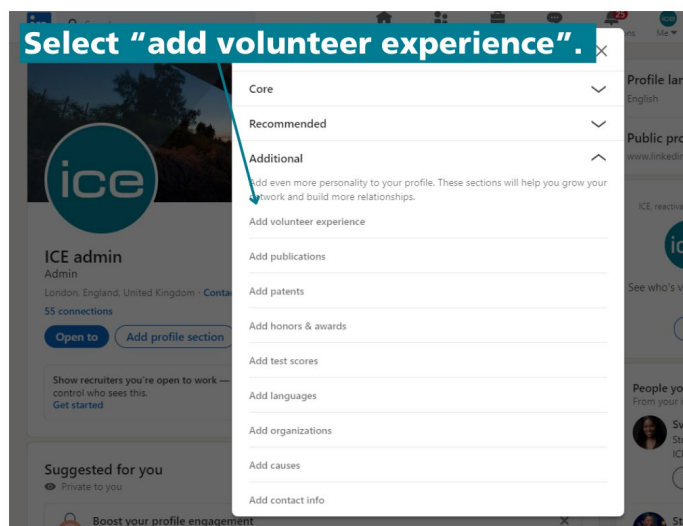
Select “add volunteer experience”.

Core

Recommended

Additional

Add even more personality to your profile. These sections will help you grow your network and build more relationships.

Add volunteer experience

Add publications

Add patents

Add honors & awards

Add test scores

Add languages

Add organizations

Add causes

Add contact info

ice

ICE admin
Admin
London, England, United Kingdom · Conta
55 connections

Open to
Add profile section

Show recruiters you're open to work — control who sees this.
Get started

Suggested for you
Private to you

Boost your profile engagement

Profile lan
English

Public pro
www.linkedi

ICE, reactiva

See who's

People yo
From your

ns
Me